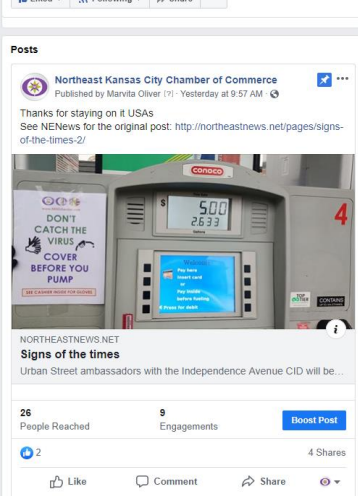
Liked Following Share

Posts

Northeast Kansas City Chamber of Commerce
Published by Marvita Oliver [?] · Yesterday at 9:57 AM ·

Thanks for staying on it USAs
See NENews for the original post: http://northeastnews.net/pages/signs-of-the-times-2/

DON'T CATCH THE VIRUS
COVER BEFORE YOU PUMP
SEE CASHIER FOR GLOVES

CONOCO
5.00
2.633
Welcome
Pay here
Insert card
or
Pay inside
before fueling
4

NORTHEASTNEWS.NET
Signs of the times
Urban Street ambassadors with the Independence Avenue CID will be...

26
People Reached

9
Engagements

Boost Post

2
4 Shares

Like
Comment
Share